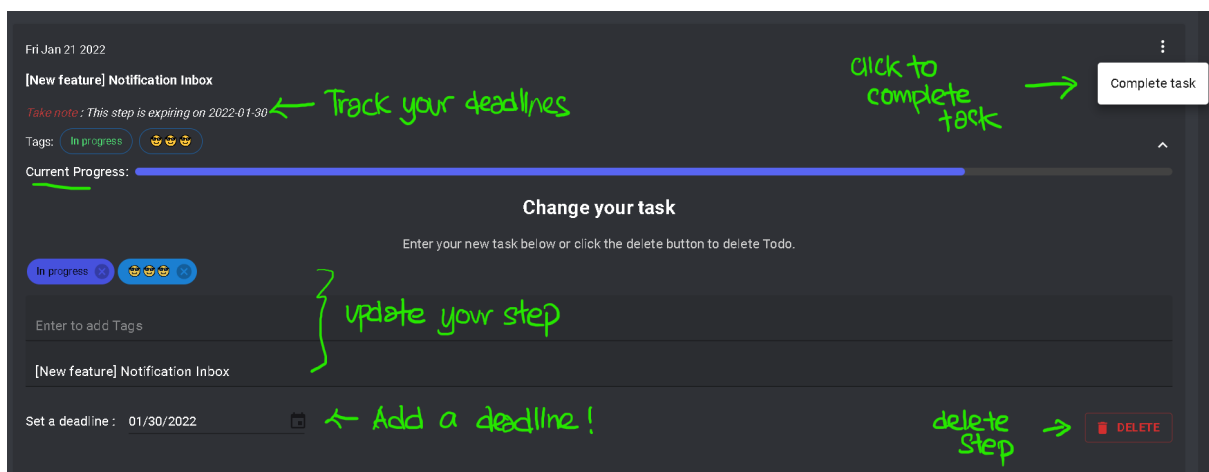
Fri Jan 21 2022

[New feature] Notification Inbox

Take note : This step is expiring on 2022-01-30 ← Track your deadlines

click to complete task →

Complete task

Tags: In progress 😎😎😎

Current Progress:

Change your task

Enter your new task below or click the delete button to delete Todo.

In progress 😎😎😎

update your step

Enter to add Tags

[New feature] Notification Inbox

Set a deadline : 01/30/2022 ← Add a deadline!

delete step →

DELETE